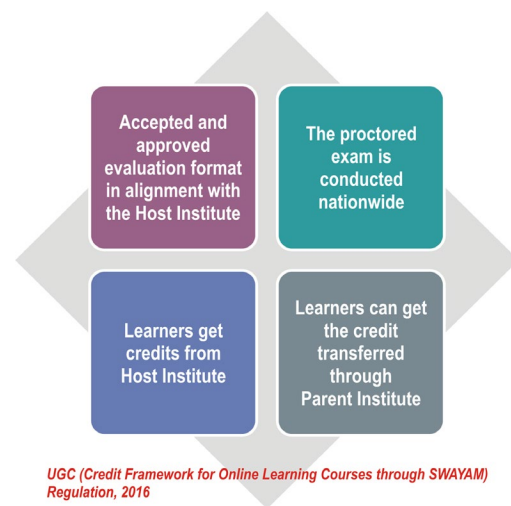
Accepted and approved evaluation format in alignment with the Host Institute

The proctored exam is conducted nationwide

Learners get credits from Host Institute

Learners can get the credit transferred through Parent Institute

UGC (Credit Framework for Online Learning Courses through SWAYAM) Regulation, 2016